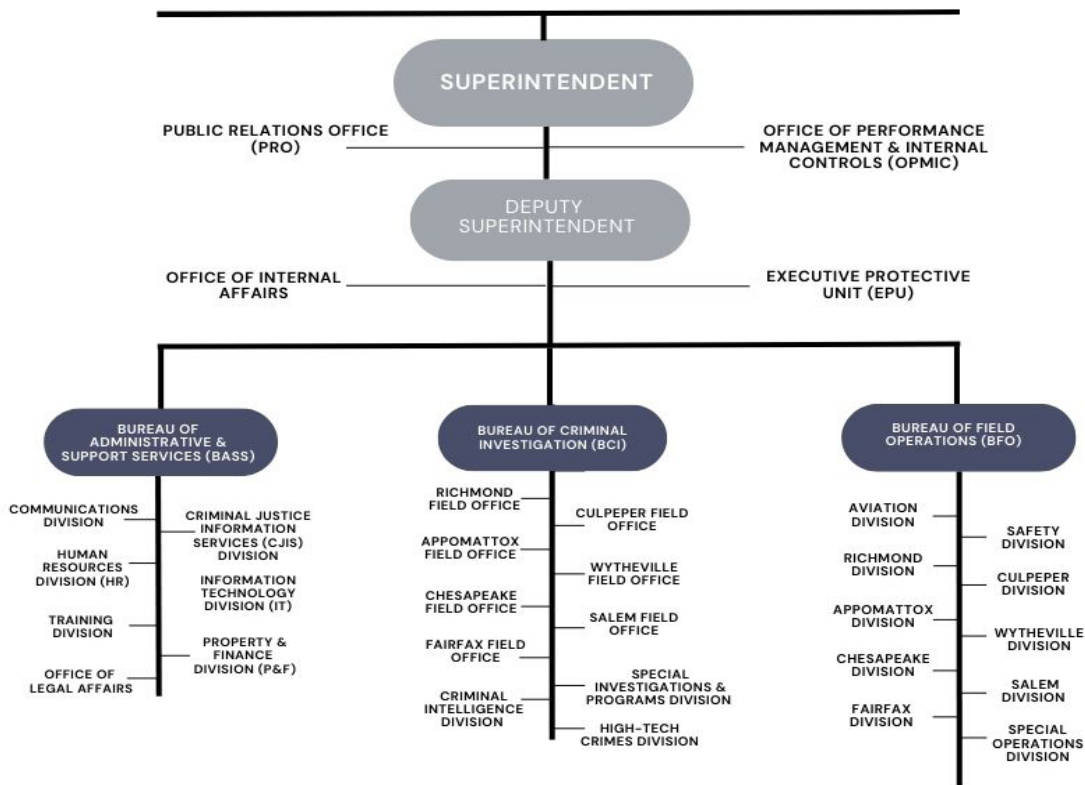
SUPERINTENDENT

PUBLIC RELATIONS OFFICE (PRO)

OFFICE OF PERFORMANCE MANAGEMENT & INTERNAL CONTROLS (OPMIC)

DEPUTY SUPERINTENDENT

OFFICE OF INTERNAL AFFAIRS

EXECUTIVE PROTECTIVE UNIT (EPU)

BUREAU OF ADMINISTRATIVE & SUPPORT SERVICES (BASS)

COMMUNICATIONS DIVISION

HUMAN RESOURCES DIVISION (HR)

TRAINING DIVISION

OFFICE OF LEGAL AFFAIRS

CRIMINAL JUSTICE INFORMATION SERVICES (CJIS) DIVISION

INFORMATION TECHNOLOGY DIVISION (IT)

PROPERTY & FINANCE DIVISION (P&F)

BUREAU OF CRIMINAL INVESTIGATION (BCI)

RICHMOND FIELD OFFICE

APPOMATTOX FIELD OFFICE

CHESAPEAKE FIELD OFFICE

FAIRFAX FIELD OFFICE

CRIMINAL INTELLIGENCE DIVISION

CULPEPER FIELD OFFICE

WYTHEVILLE FIELD OFFICE

SALEM FIELD OFFICE

SPECIAL INVESTIGATIONS & PROGRAMS DIVISION

HIGH-TECH CRIMES DIVISION

BUREAU OF FIELD OPERATIONS (BFO)

AVIATION DIVISION

RICHMOND DIVISION

APPOMATTOX DIVISION

CHESAPEAKE DIVISION

FAIRFAX DIVISION

SAFETY DIVISION

CULPEPER DIVISION

WYTHEVILLE DIVISION

SALEM DIVISION

SPECIAL OPERATIONS DIVISION